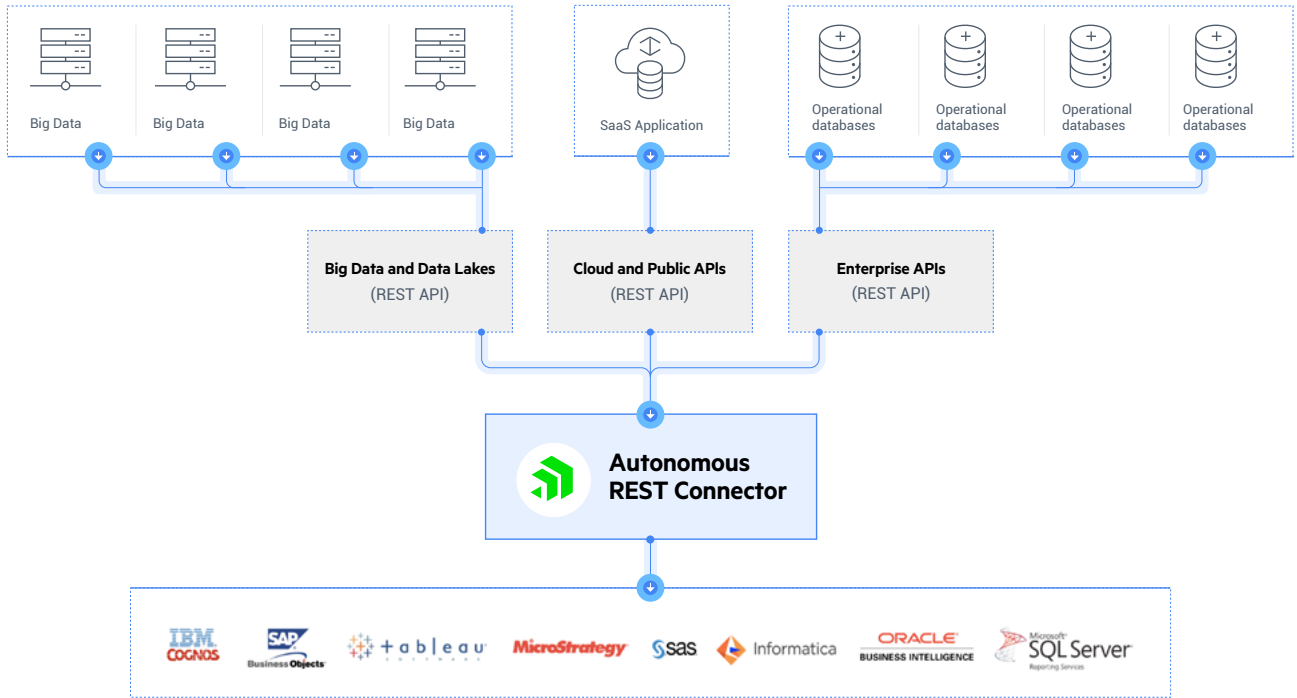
Big Data
Big Data
Big Data
Big Data

SaaS Application

Operational databases
Operational databases
Operational databases
Operational databases

Big Data and Data Lakes
(REST API)

Cloud and Public APIs
(REST API)

Enterprise APIs
(REST API)

Autonomous REST Connector

IBM COGNOS
SAP Business Objects
tableau
MicroStrategy
sas
Informatica
ORACLE BUSINESS INTELLIGENCE
Microsoft SQL Server Reporting Services